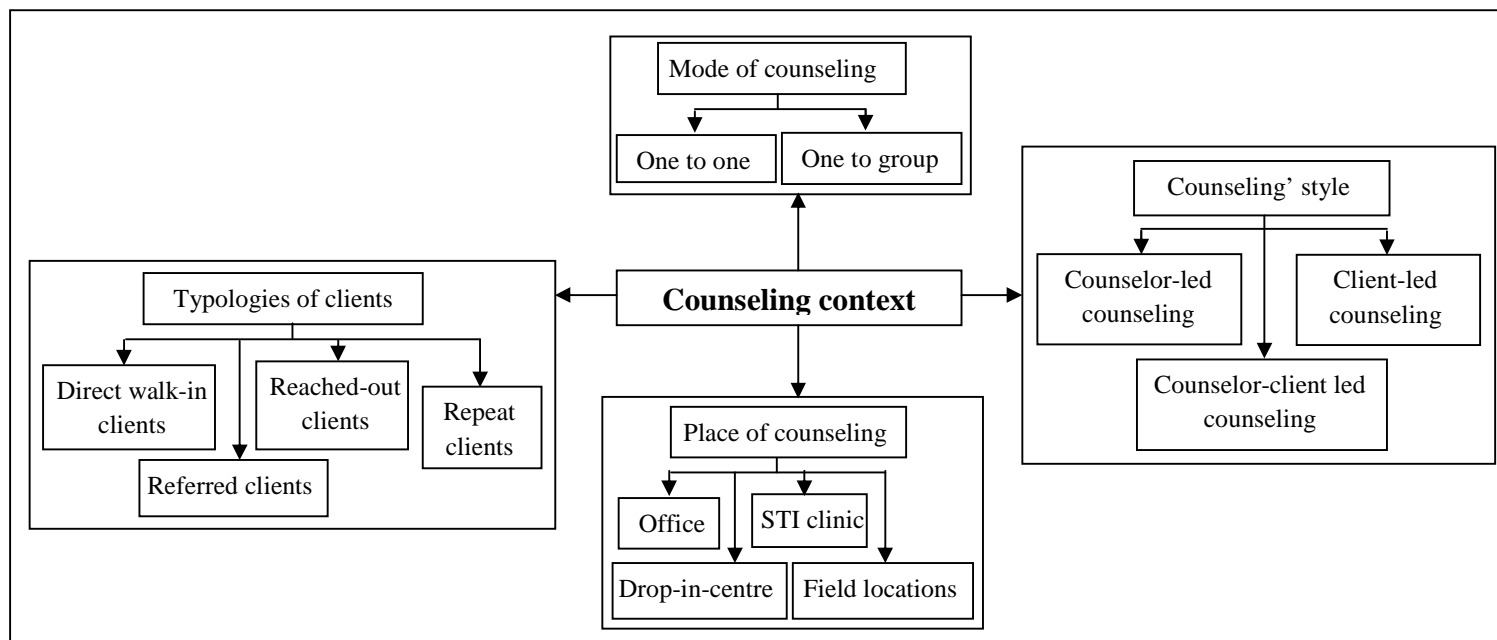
Mode of counseling

One to one

One to group

Counseling' style

Counselor-led counseling

Client-led counseling

Counselor-client led counseling

Typologies of clients

Direct walk-in clients

Reached-out clients

Repeat clients

Referred clients

Counseling context

Place of counseling

Office

STI clinic

Drop-in-centre

Field locations